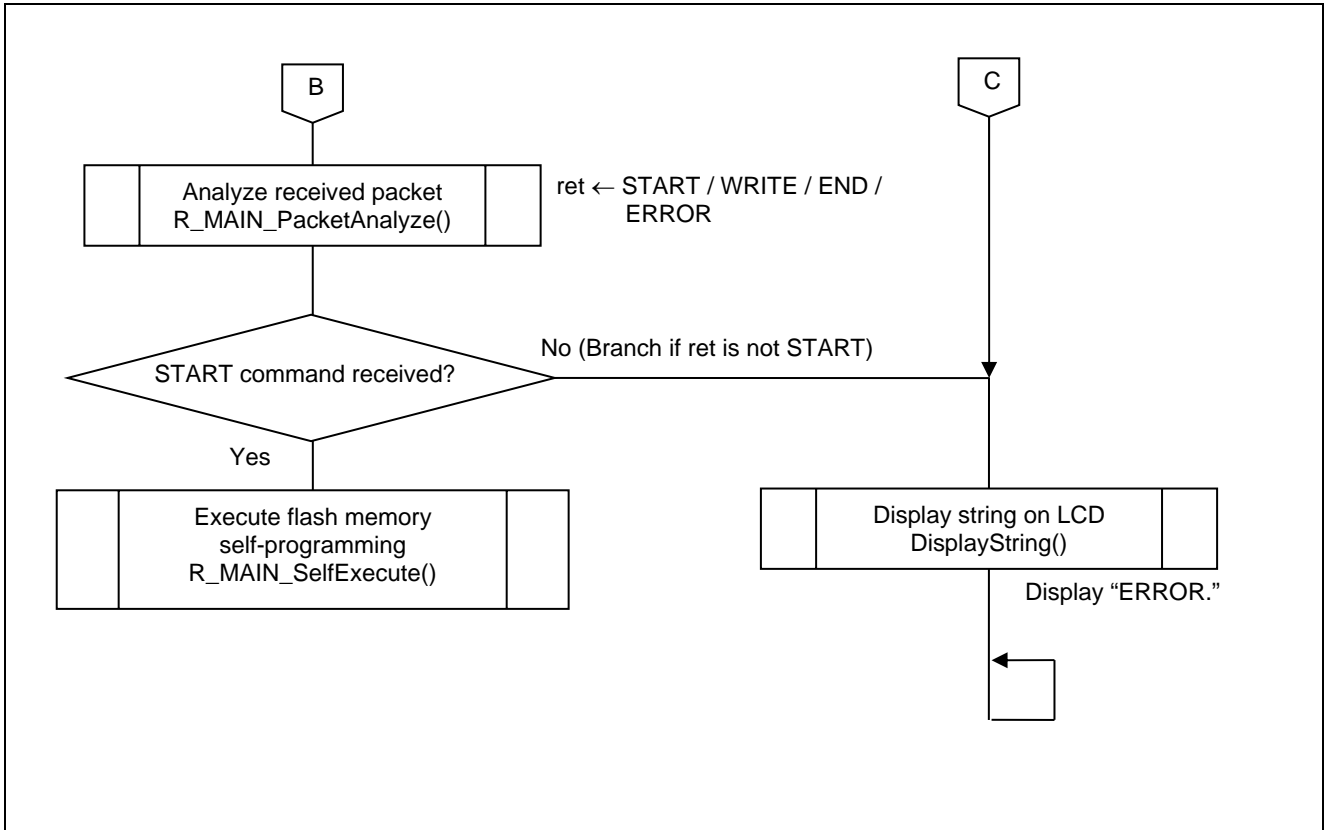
B

C

Analyze received packet
R_MAIN_PacketAnalyze()

ret ← START / WRITE / END / ERROR

START command received?

No (Branch if ret is not START)

Yes

Execute flash memory self-programming
R_MAIN_SelfExecute()

Display string on LCD
DisplayString()

Display “ERROR.”